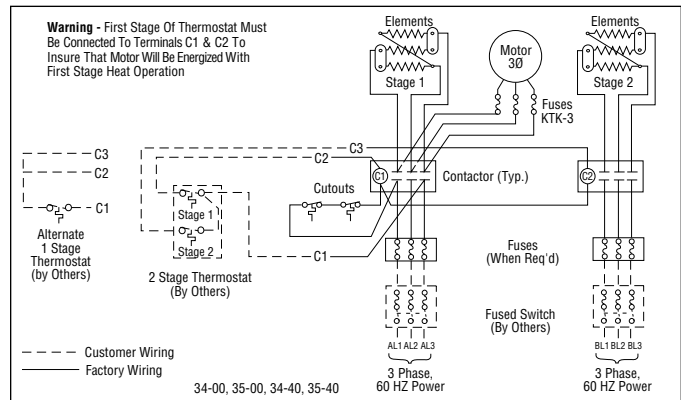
**Warning -** First Stage Of Thermostat Must Be Connected To Terminals C1 & C2 To Insure That Motor Will Be Energized With First Stage Heat Operation

Elements

Stage 1

Motor 3Ø

Fuses KTK-3

Elements

Stage 2

C3

C2

C1

Alternate 1 Stage Thermostat (by Others)

C3

C2

Stage 1

Stage 2

2 Stage Thermostat (By Others)

C1

Cutouts

C1

Contactor (Typ.)

C2

Fuses (When Req'd)

Fused Switch (By Others)

AL1 AL2 AL3

3 Phase, 60 HZ Power

BL1 BL2 BL3

3 Phase, 60 HZ Power

Customer Wiring

Factory Wiring

34-00, 35-00, 34-40, 35-40